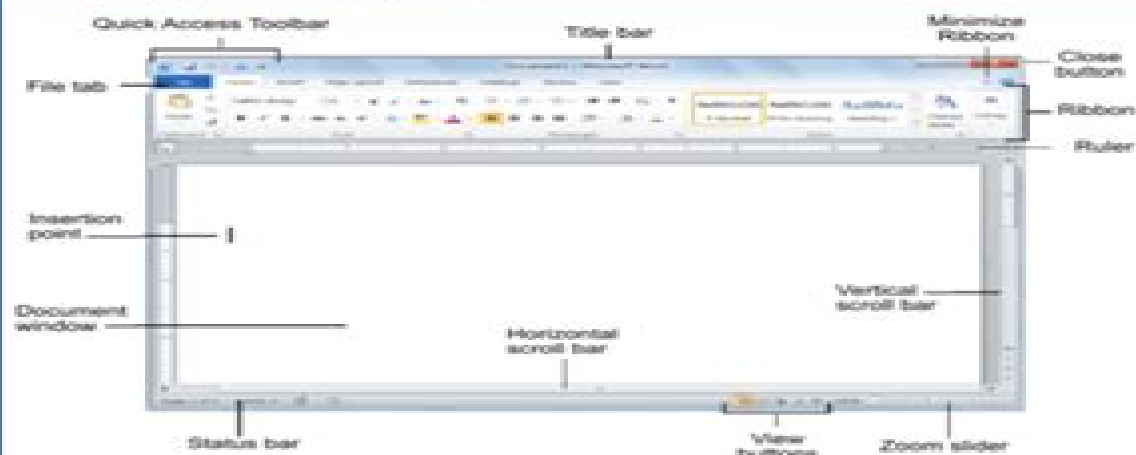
Quick Access Toolbar

Title bar

Minimize Ribbon

Close button

File tab

Ribbon

Ruler

Insertion point

Vertical scroll bar

Document window

Horizontal scroll bar

Status bar

View buttons

Zoom slider